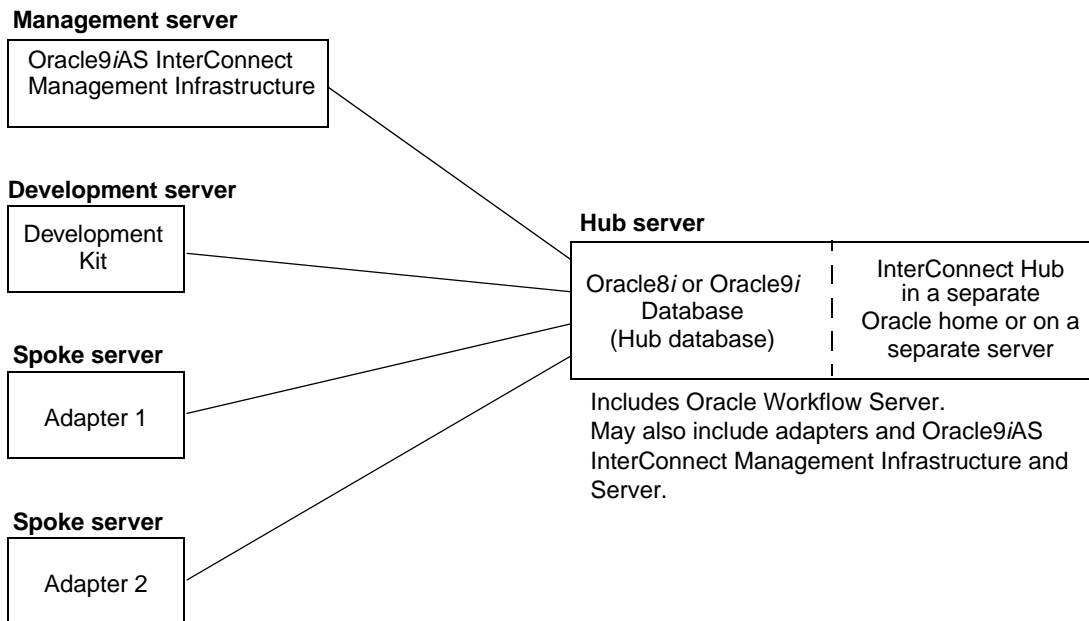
Management server

Oracle9iAS InterConnect Management Infrastructure

Development server

Development Kit

Hub server

Oracle8i or Oracle9i Database (Hub database)

InterConnect Hub in a separate Oracle home or on a separate server

Spoke server

Adapter 1

Includes Oracle Workflow Server. May also include adapters and Oracle9iAS InterConnect Management Infrastructure and Server.

Spoke server

Adapter 2